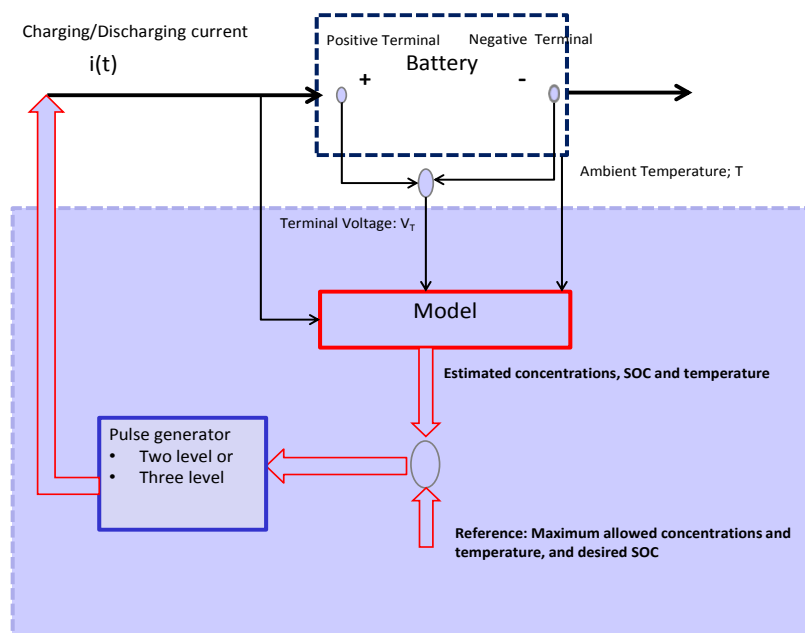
Charging/Discharging current
i(t)

Positive Terminal
Negative Terminal
Battery
+
-

Ambient Temperature; T

Terminal Voltage: $V_T$

Model

Estimated concentrations, SOC and temperature

Pulse generator
• Two level or
• Three level

Reference: Maximum allowed concentrations and temperature, and desired SOC